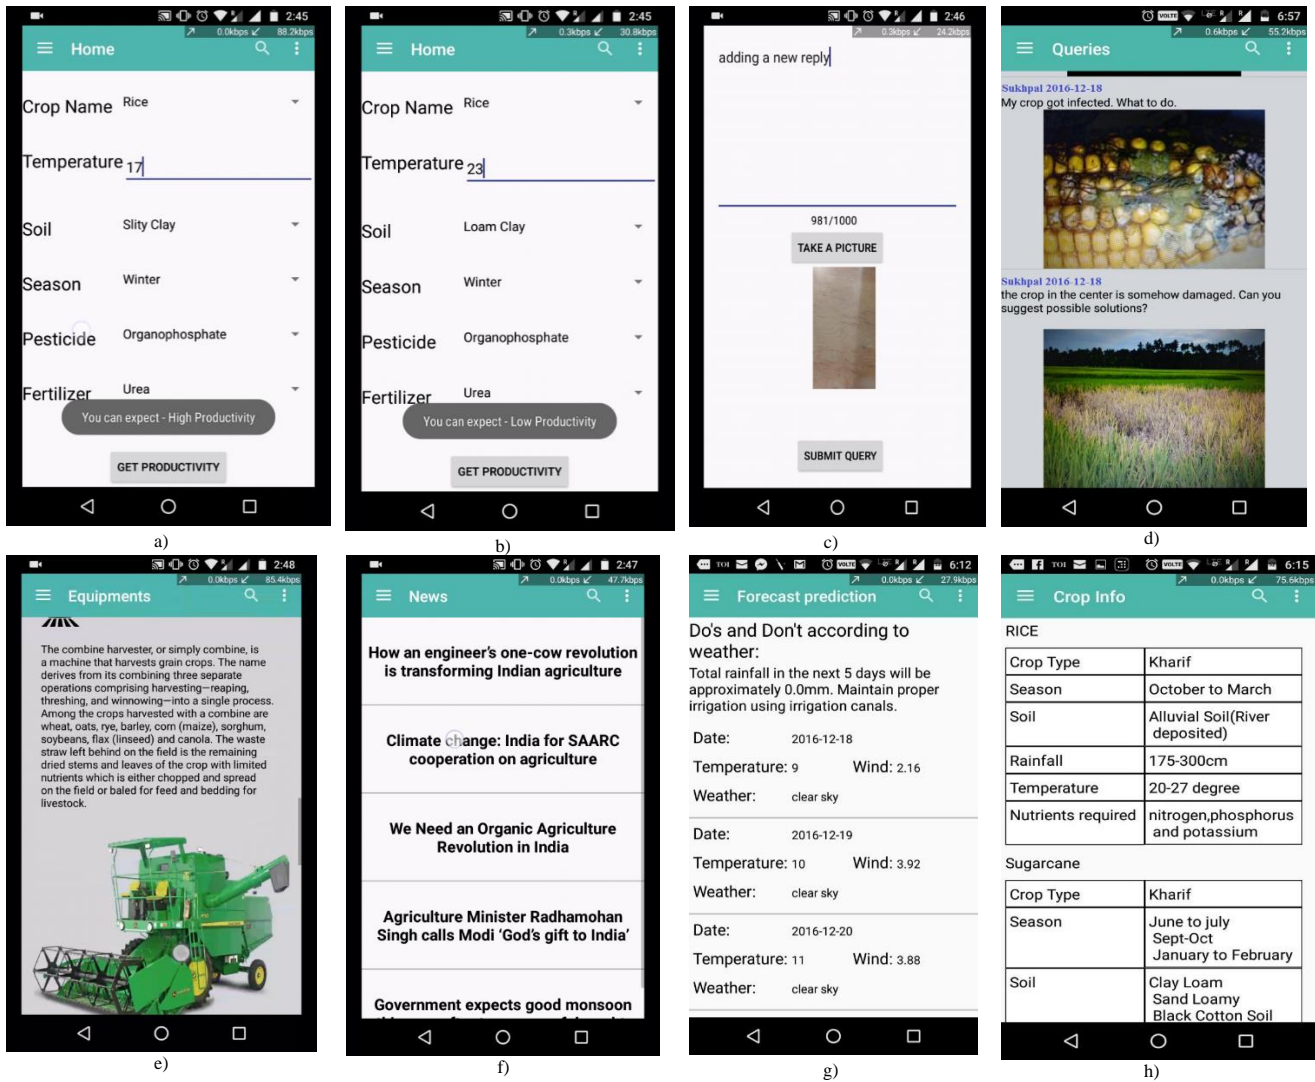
2:45
0.0kbps 88.2kbps
Home
Crop Name Rice
Temperature 17
Soil Slity Clay
Season Winter
Pesticide Organophosphate
Fertilizer Urea
You can expect - High Productivity
GET PRODUCTIVITY
a)

2:45
0.3kbps 30.8kbps
Home
Crop Name Rice
Temperature 23
Soil Loam Clay
Season Winter
Pesticide Organophosphate
Fertilizer Urea
You can expect - Low Productivity
GET PRODUCTIVITY
b)

2:46
0.3kbps 24.2kbps
adding a new reply
981/1000
TAKE A PICTURE
SUBMIT QUERY
c)

6:57
0.6kbps 55.2kbps
Queries
Sukhpal 2016-12-18
My crop got infected. What to do.
Sukhpal 2016-12-18
the crop in the center is somehow damaged. Can you suggest possible solutions?
d)

2:48
0.0kbps 85.4kbps
Equipments
The combine harvester, or simply combine, is a machine that harvests grain crops. The name derives from its combining three separate operations comprising harvesting—reaping, threshing, and winnowing—into a single process. Among the crops harvested with a combine are wheat, oats, rye, barley, corn (maize), sorghum, soybeans, flax (linseed) and canola. The waste straw left behind on the field is the remaining dried stems and leaves of the crop with limited nutrients which is either chopped and spread on the field or baled for feed and bedding for livestock.
e)

2:47
0.0kbps 47.7kbps
News
How an engineer's one-cow revolution is transforming Indian agriculture
Climate change: India for SAARC cooperation on agriculture
We Need an Organic Agriculture Revolution in India
Agriculture Minister Radhamohan Singh calls Modi 'God's gift to India'
Government expects good monsoon
f)

6:12
0.0kbps 27.9kbps
Forecast prediction
Do's and Don't according to weather:
Total rainfall in the next 5 days will be approximately 0.0mm. Maintain proper irrigation using irrigation canals.
Date: 2016-12-18
Temperature: 9 Wind: 2.16
Weather: clear sky
Date: 2016-12-19
Temperature: 10 Wind: 3.92
Weather: clear sky
Date: 2016-12-20
Temperature: 11 Wind: 3.88
Weather: clear sky
g)

6:15
0.0kbps 75.6kbps
Crop Info
RICE

| Crop Type | Kharif |
|---|---|
| Season | October to March |
| Soil | Alluvial Soil(River deposited) |
| Rainfall | 175-300cm |
| Temperature | 20-27 degree |
| Nutrients required | nitrogen,phosphorus and potassium |

Sugarcane

| Crop Type | Kharif |
|---|---|
| Season | June to july Sept-Oct January to February |
| Soil | Clay Loam Sand Loamy Black Cotton Soil |

h)